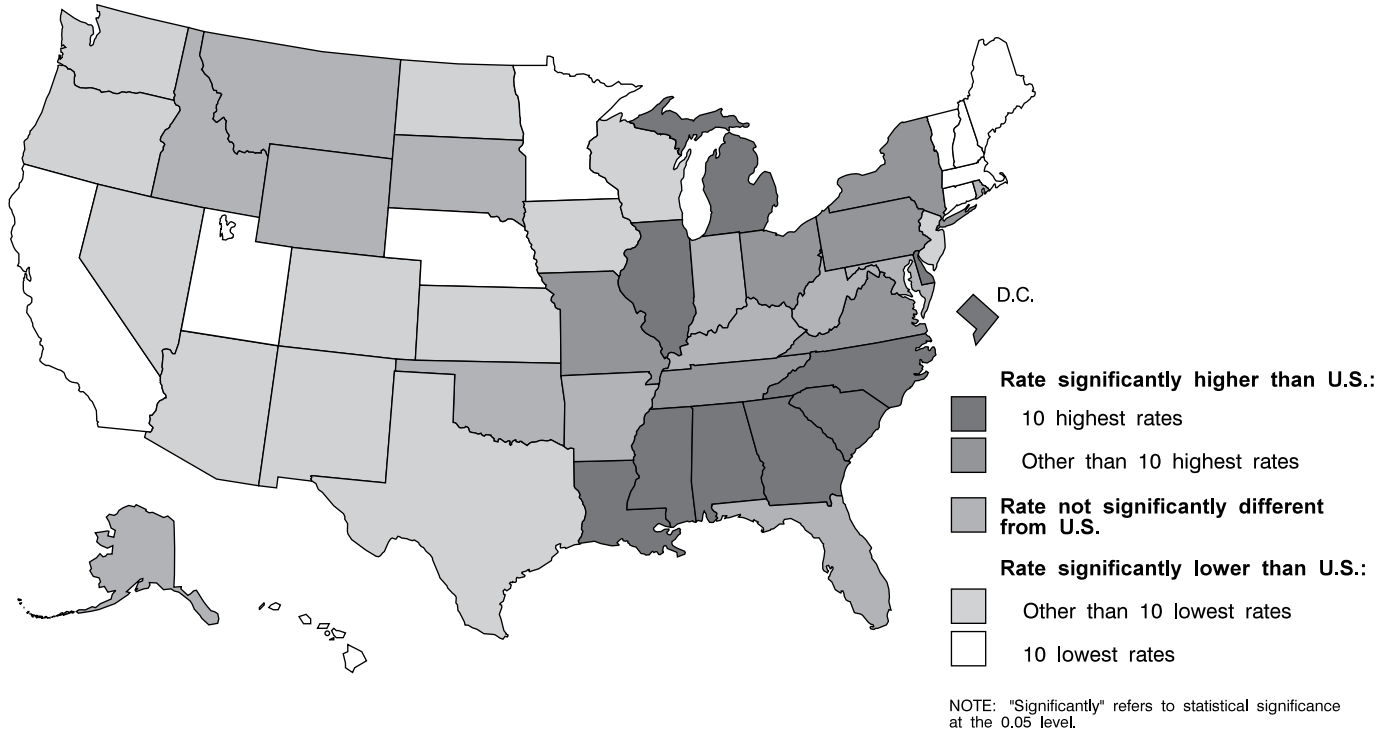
D.C.

Rate significantly higher than U.S.:

10 highest rates

Other than 10 highest rates

Rate not significantly different from U.S.

Rate significantly lower than U.S.:

Other than 10 lowest rates

10 lowest rates

NOTE: "Significantly" refers to statistical significance at the 0.05 level.